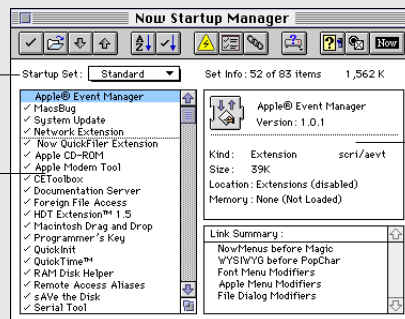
Now Startup Manager

Now

Startup Set: Standard

Set Info: 52 of 83 items 1,562 K

Apple® Event Manager
✓ MacsBug
✓ System Update
✓ Network Extension
✓ Now QuickFiler Extension
✓ Apple CD-ROM
✓ Apple Modem Tool
✓ CEToolbox
✓ Documentation Server
✓ Foreign File Access
✓ HDT Extension™ 1.5
✓ Macintosh Drag and Drop
✓ Programmer's Key
✓ QuickInit
✓ QuickTime™
✓ RAM Disk Helper
✓ Remote Access Aliases
✓ sAVe the Disk
✓ Serial Tool

Apple® Event Manager
Version : 1.0.1

Kind : Extension scri/aevt
Size : 39K
Location : Extensions (disabled)
Memory : None (Not Loaded)

Link Summary :
NowMenus before Magic
WYSIWYG before PopChar
Font Menu Modifiers
Apple Menu Modifiers
File Dialog Modifiers